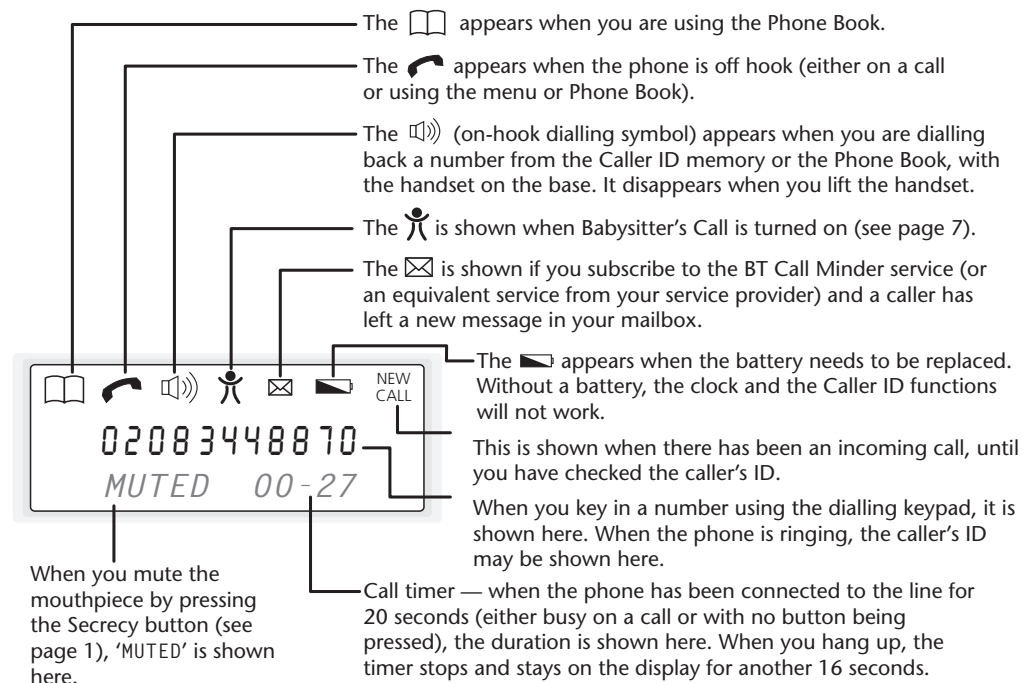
The appears when you are using the Phone Book.

The appears when the phone is off hook (either on a call or using the menu or Phone Book).

The (on-hook dialling symbol) appears when you are dialling back a number from the Caller ID memory or the Phone Book, with the handset on the base. It disappears when you lift the handset.

The is shown when Babysitter's Call is turned on (see page 7).

The is shown if you subscribe to the BT Call Minder service (or an equivalent service from your service provider) and a caller has left a new message in your mailbox.

The appears when the battery needs to be replaced. Without a battery, the clock and the Caller ID functions will not work.

NEW CALL

02083448870

MUTED 00-27

This is shown when there has been an incoming call, until you have checked the caller's ID.

When you key in a number using the dialling keypad, it is shown here. When the phone is ringing, the caller's ID may be shown here.

When you mute the mouthpiece by pressing the Secrecy button (see page 1), 'MUTED' is shown here.

Call timer — when the phone has been connected to the line for 20 seconds (either busy on a call or with no button being pressed), the duration is shown here. When you hang up, the timer stops and stays on the display for another 16 seconds.